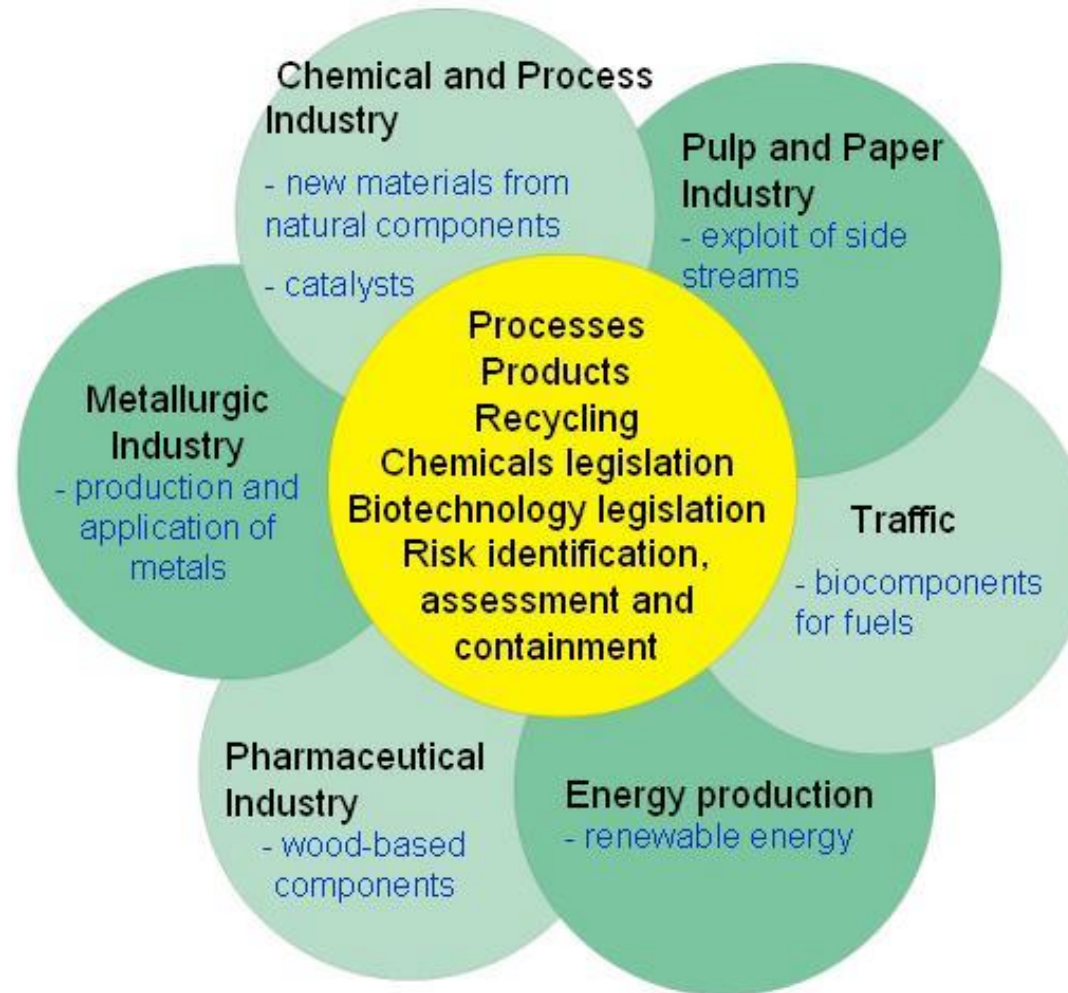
Chemical and Process Industry
- new materials from natural components
- catalysts

Pulp and Paper Industry
- exploit of side streams

Metallurgic Industry
- production and application of metals

Processes
Products
Recycling
Chemicals legislation
Biotechnology legislation
Risk identification, assessment and containment

Traffic
- biocomponents for fuels

Pharmaceutical Industry
- wood-based components

Energy production
- renewable energy